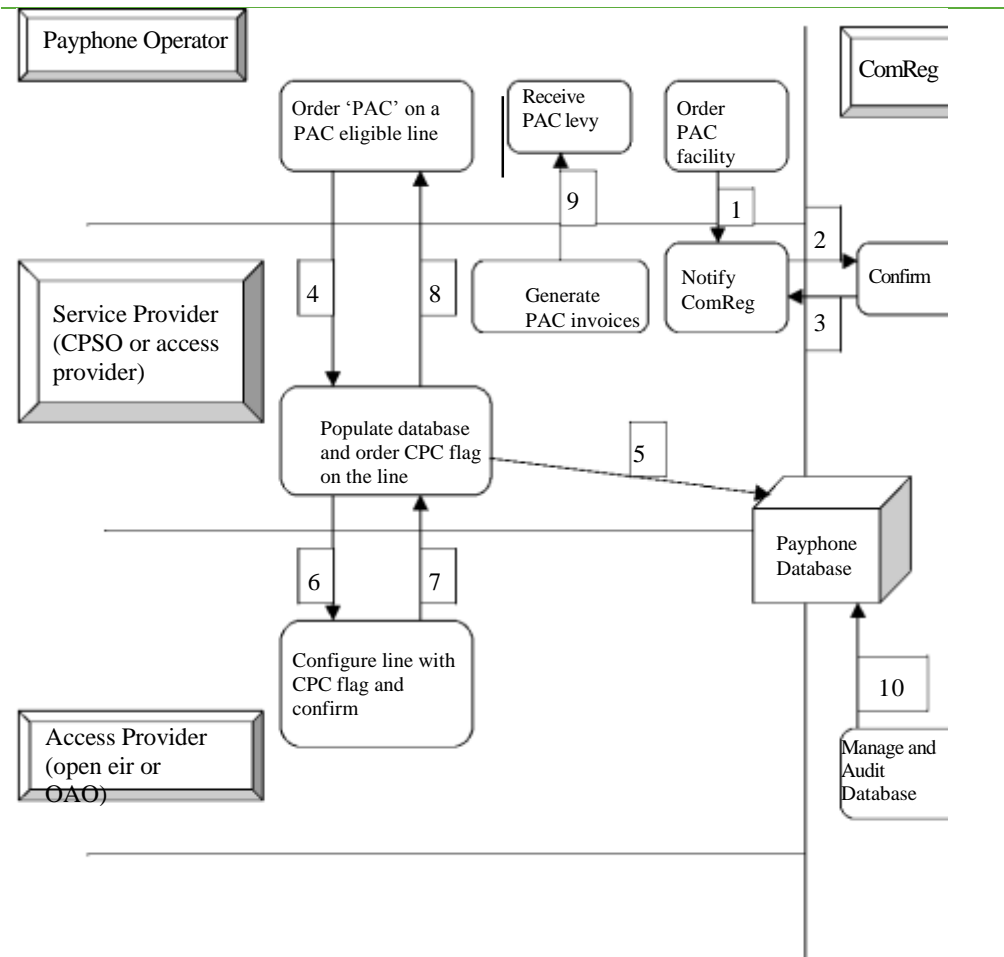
Payphone Operator

ComReg

Order 'PAC' on a PAC eligible line

Receive PAC levy

Order PAC facility

1

9

2

Confirm

4

8

Notify ComReg

Generate PAC invoices

3

Service Provider (CPSO or access provider)

Populate database and order CPC flag on the line

5

Payphone Database

6

7

10

Configure line with CPC flag and confirm

Access Provider (open eir or OAO)

Manage and Audit Database